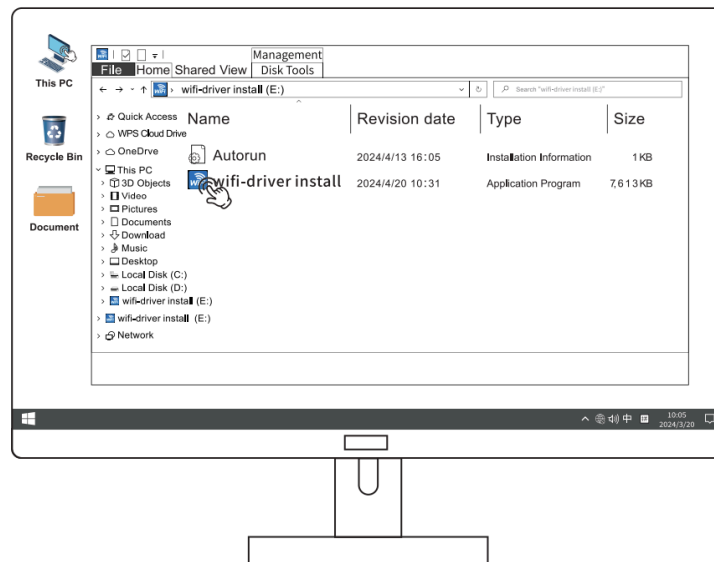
This PC

Recycle Bin

Document

Management

File Home Shared View Disk Tools

← → ↑ wifi-driver install (E:)

Search "wifi-driver install (E:)"

Quick Access
WPS Cloud Drive
OneDrve
This PC
3D Objects
Video
Pictures
Documents
Download
Music
Desktop
Local Disk (C:)
Local Disk (D:)
wifi-driver install (E:)
wifi-driver install (E:)
Network

| Name | Revision date | Type | Size |
|---|---|---|---|
| Autorun | 2024/4/13 16:05 | Installation Information | 1 KB |
| wifi-driver install | 2024/4/20 10:31 | Application Program | 7,613 KB |

中

10:05
2024/3/20